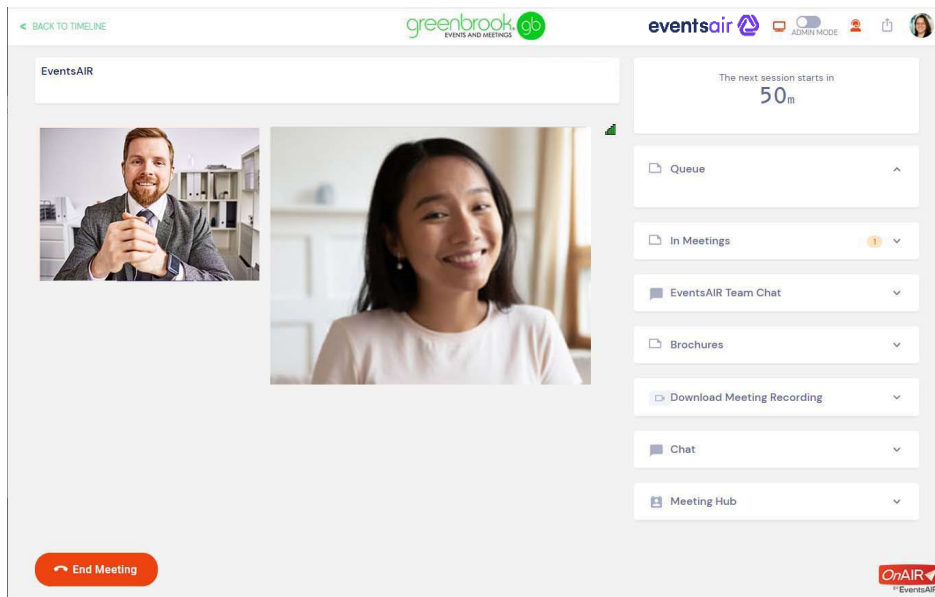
< BACK TO TIMELINE

greenbrook gb
EVENTS AND MEETINGS

eventsair

ADMIN MODE

EventsAIR

The next session starts in
50m

Queue

In Meetings 1

EventsAIR Team Chat

Brochures

Download Meeting Recording

Chat

Meeting Hub

End Meeting

OnAIR
by EventsAIR